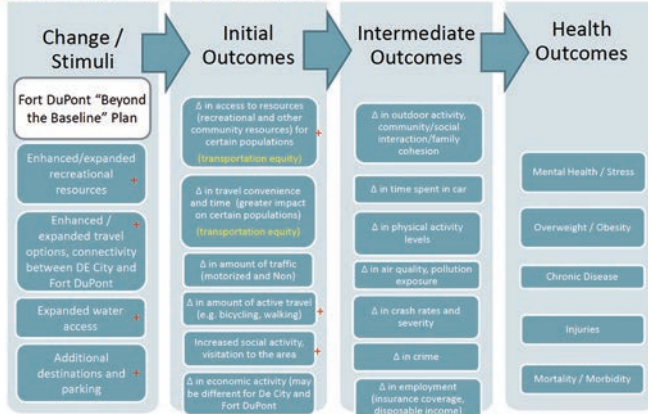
Change / Stimuli

Fort DuPont "Beyond the Baseline" Plan

Enhanced/expanded recreational resources +

Enhanced / expanded travel options, connectivity between DE City and Fort DuPont +

Expanded water access +

Additional destinations and parking +

Initial Outcomes

Δ in access to resources (recreational and other community resources) for certain populations + (transportation equity)

Δ in travel convenience and time (greater impact on certain populations) (transportation equity)

Δ in amount of traffic (motorized and Non)

Δ in amount of active travel (e.g. bicycling, walking) +

Increased social activity, visitation to the area +

Δ in economic activity (may be different for De City and Fort DuPont

Intermediate Outcomes

Δ in outdoor activity, community/social interaction/family cohesion

Δ in time spent in car

Δ in physical activity levels

Δ in air quality, pollution exposure

Δ in crash rates and severity

Δ in crime

Δ in employment (insurance coverage, disposable income)

Health Outcomes

Mental Health / Stress

Overweight / Obesity

Chronic Disease

Injuries

Mortality / Morbidity